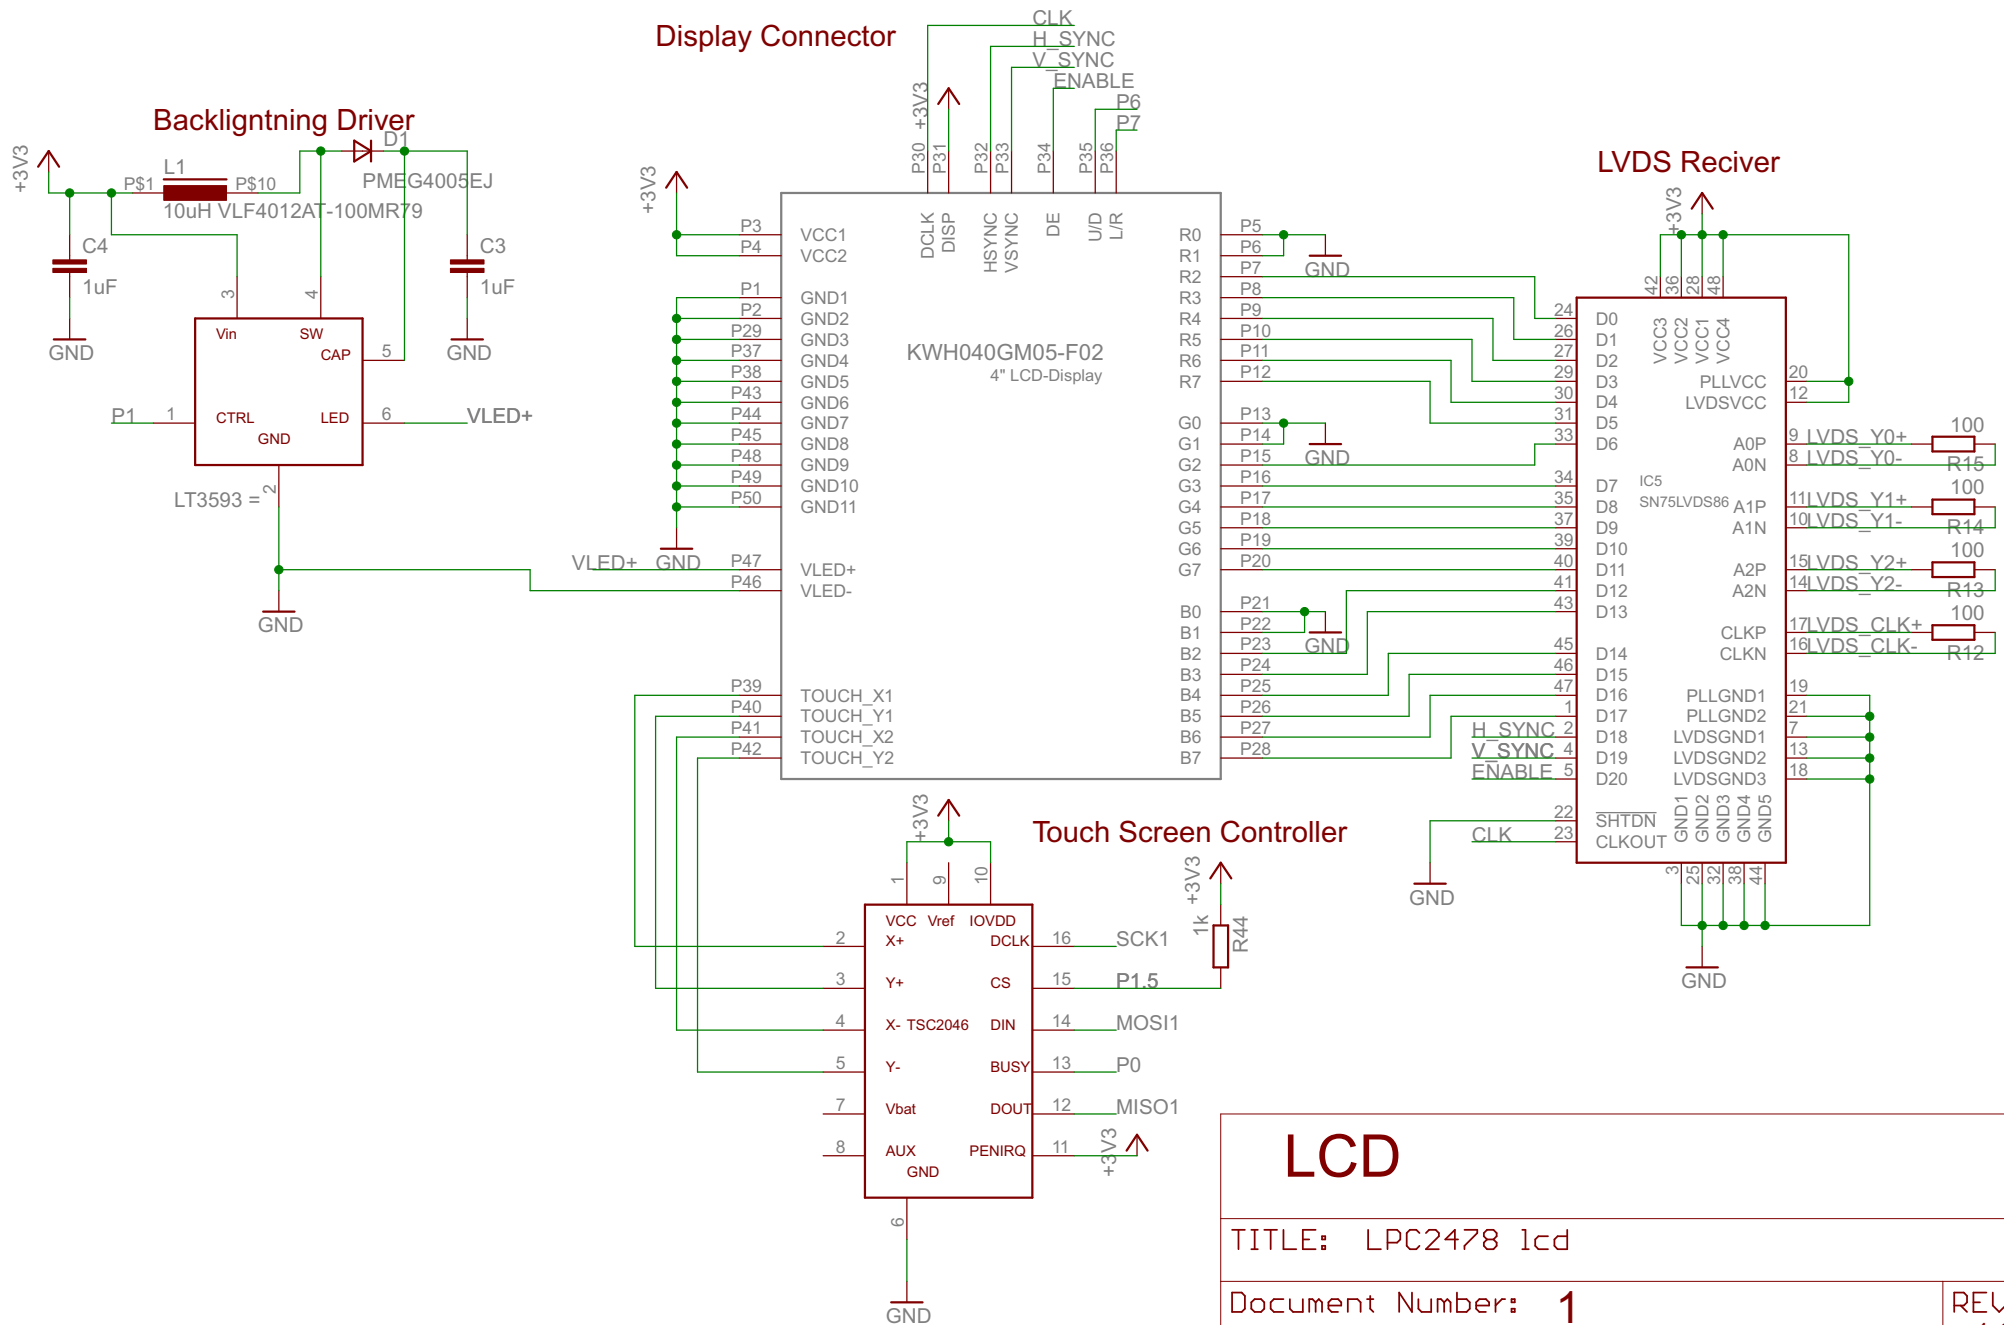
Display Connector

CLK
H_SYNC
V_SYNC
ENABLE
P6
P7

Backligntning Driver

+3V3
L1
P$1
P$10
10uH VLF4012AT-100MR79
D1
PMEG4005EJ
C4
1uF
C3
1uF
GND
GND
3
4
Vin
SW
CAP
5
P1
1
CTRL
LED
6
VLED+
GND
LT3593 = 2
GND

+3V3
P30 P31 P32 P33 P34 P35 P36
DCLK DISP HSYNC VSYNC DE U/D L/R
P3 VCC1
P4 VCC2
P1 GND1
P2 GND2
P29 GND3
P37 GND4
P38 GND5
P43 GND6
P44 GND7
P45 GND8
P48 GND9
P49 GND10
P50 GND11
VLED+ GND
P47 VLED+
P46 VLED-
KWH040GM05-F02
4" LCD-Display
P39 TOUCH_X1
P40 TOUCH_Y1
P41 TOUCH_X2
P42 TOUCH_Y2

R0 P5
R1 P6
R2 P7
R3 P8
R4 P9
R5 P10
R6 P11
R7 P12
GND
G0 P13
G1 P14
G2 P15
G3 P16
G4 P17
G5 P18
G6 P19
G7 P20
GND
B0 P21
B1 P22
B2 P23
B3 P24
B4 P25
B5 P26
B6 P27
B7 P28
GND

LVDS Reciver
+3V3
42 36 28 48
VCC3 VCC2 VCC1 VCC4
24 D0
26 D1
27 D2
29 D3
30 D4
31 D5
33 D6
34 D7
35 D8
37 D9
39 D10
40 D11
41 D12
43 D13
45 D14
46 D15
47 D16
1 D17
H_SYNC 2 D18
V_SYNC 4 D19
ENABLE 5 D20
22 SHTDN
CLK 23 CLKOUT
GND
PLLVCC 20
LVDSVCC 12
IC5
SN75LVDS86
A0P 9 LVDS_Y0+
A0N 8 LVDS_Y0-
A1P 11 LVDS_Y1+
A1N 10 LVDS_Y1-
A2P 15 LVDS_Y2+
A2N 14 LVDS_Y2-
CLKP 17 LVDS_CLK+
CLKN 16 LVDS_CLK-
100 R15
100 R14
100 R13
100 R12
PLLGND1 19
PLLGND2 21
LVDSGND1 7
LVDSGND2 13
LVDSGND3 18
GND1 GND2 GND3 GND4 GND5
3 25 32 38 44
GND

Touch Screen Controller
+3V3
1 9 10
VCC Vref IOVDD
2 X+
3 Y+
4 X- TSC2046
5 Y-
7 Vbat
8 AUX
GND
6
GND
DCLK 16 SCK1
CS 15 P1.5
DIN 14 MOSI1
BUSY 13 P0
DOUT 12 MISO1
PENIRQ 11 +3V3
+3V3
1k R44

LCD
TITLE: LPC2478 lcd
Document Number: 1
REV